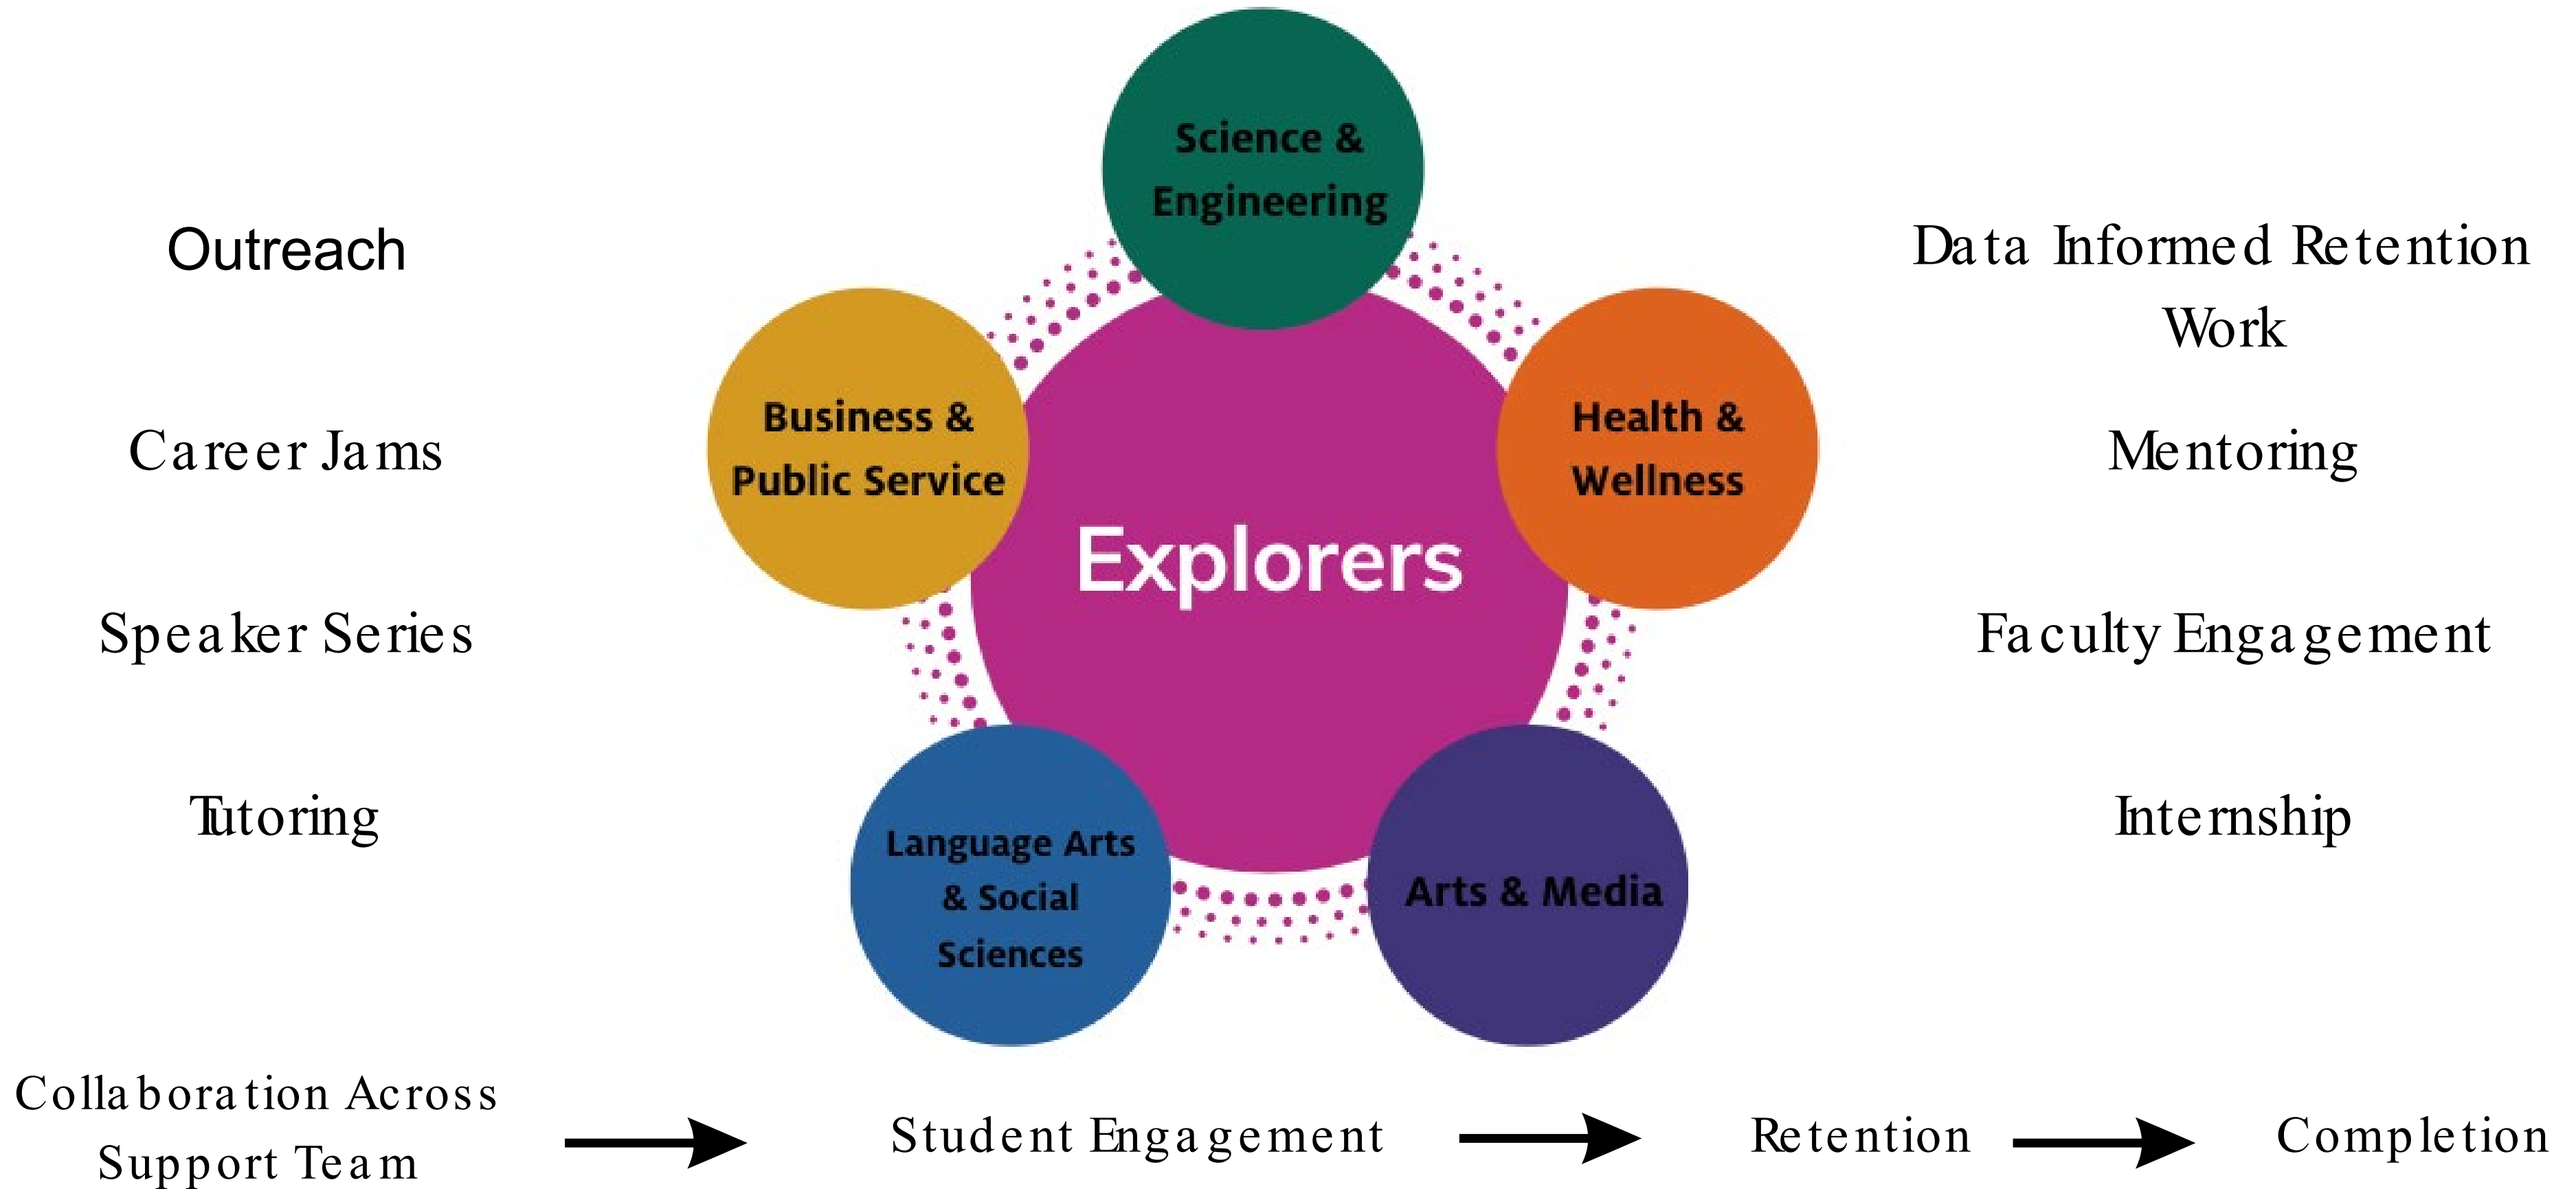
Outreach

Career Jams

Speaker Series

Tutoring

Science & Engineering

Business & Public Service

Explorers

Health & Wellness

Language Arts & Social Sciences

Arts & Media

Data Informed Retention Work

Mentoring

Faculty Engagement

Internship

Collaboration Across Support Team

Student Engagement

Retention

Completion